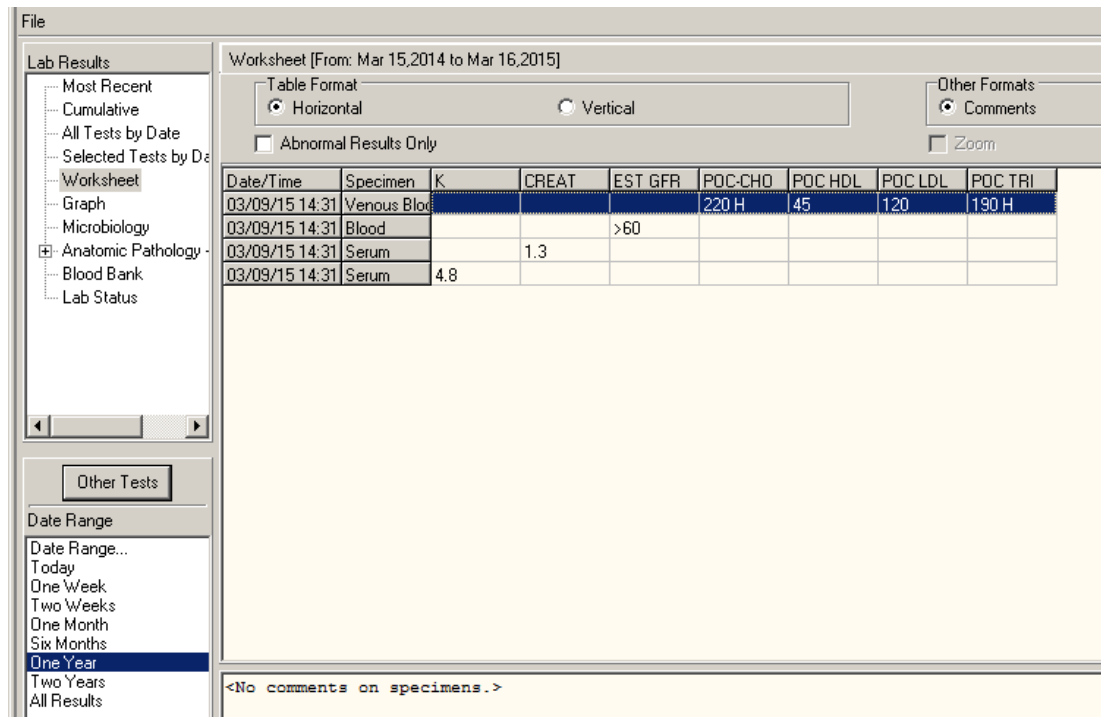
File

Lab Results
Most Recent
Cumulative
All Tests by Date
Selected Tests by Da
Worksheet
Graph
Microbiology
Anatomic Pathology -
Blood Bank
Lab Status

Other Tests

Date Range
Date Range...
Today
One Week
Two Weeks
One Month
Six Months
One Year
Two Years
All Results

Worksheet [From: Mar 15,2014 to Mar 16,2015]

Table Format
Horizontal
Vertical

Other Formats
Comments

Abnormal Results Only
Zoom

| Date/Time | Specimen | K | CREAT | EST GFR | POC-CHO | POC HDL | POC LDL | POC TRI |
|---|---|---|---|---|---|---|---|---|
| 03/09/15 14:31 | Venous Bloo | | | | 220 H | 45 | 120 | 190 H |
| 03/09/15 14:31 | Blood | | | >60 | | | | |
| 03/09/15 14:31 | Serum | | 1.3 | | | | | |
| 03/09/15 14:31 | Serum | 4.8 | | | | | | |

<No comments on specimens.>